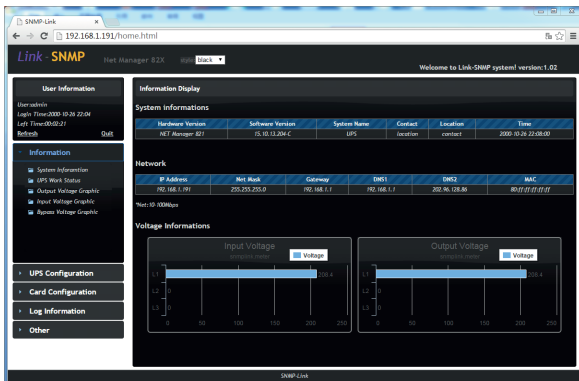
SNMP-Link ×

192.168.1.191/home.html

Link-SNMP Net Manager 82X style black

Welcome to Link-SNMP system! version:1.02

User Information

User:admin
Login Time:2000-10-26 22:04
Left Time:00:03:21
Refresh Quit

Information

System Information
UPS Work Status
Output Voltage Graphic
Input Voltage Graphic
Bypass Voltage Graphic

UPS Configuration

Card Configuration

Log Information

Other

Information Display

System Informations

| Hardware Version | Software Version | System Name | Contact | Location | Time |
|---|---|---|---|---|---|
| NET Manager 821 | 15.10.13.204-C | UPS | location | contact | 2000-10-26 22:08:00 |

Network

| IP Address | Net Mask | Gateway | DNS1 | DNS2 | MAC |
|---|---|---|---|---|---|
| 192.168.1.191 | 255.255.255.0 | 192.168.1.1 | 192.168.1.1 | 202.96.128.86 | 80:ff:ff:ff:ff:ff |

*Net:10/100Mbps

Voltage Informations

Input Voltage
Voltage
L1 208.4
L2 0
L3 0
0 50 100 150 200 250

Output Voltage
Voltage
L1 208.4
L2 0
L3 0
0 50 100 150 200 250

SNMP-Link